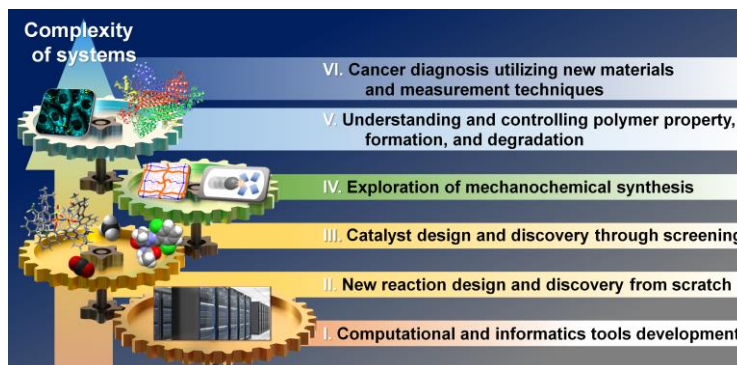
Complexity of systems

VI. Cancer diagnosis utilizing new materials and measurement techniques

V. Understanding and controlling polymer property, formation, and degradation

IV. Exploration of mechanochemical synthesis

III. Catalyst design and discovery through screening

II. New reaction design and discovery from scratch

I. Computational and informatics tools development